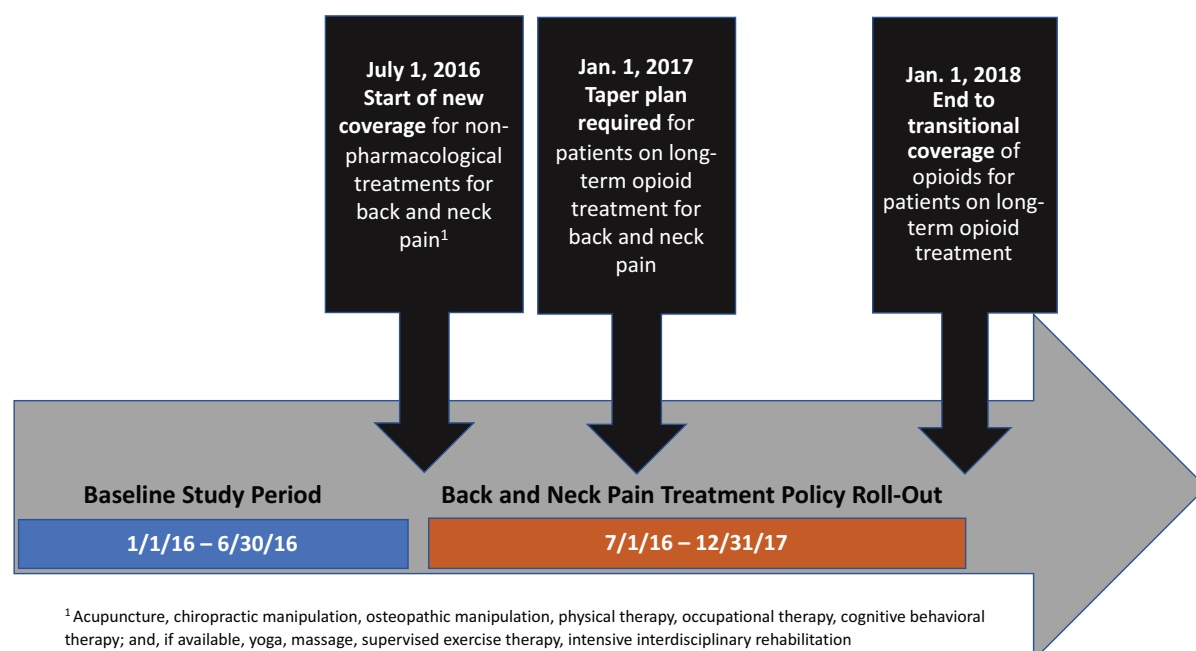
July 1, 2016
Start of new coverage for non-pharmacological treatments for back and neck pain$^1$

Jan. 1, 2017
Taper plan required for patients on long-term opioid treatment for back and neck pain

Jan. 1, 2018
End to transitional coverage of opioids for patients on long-term opioid treatment

Baseline Study Period

1/1/16 – 6/30/16

Back and Neck Pain Treatment Policy Roll-Out

7/1/16 – 12/31/17

$^1$ Acupuncture, chiropractic manipulation, osteopathic manipulation, physical therapy, occupational therapy, cognitive behavioral therapy; and, if available, yoga, massage, supervised exercise therapy, intensive interdisciplinary rehabilitation